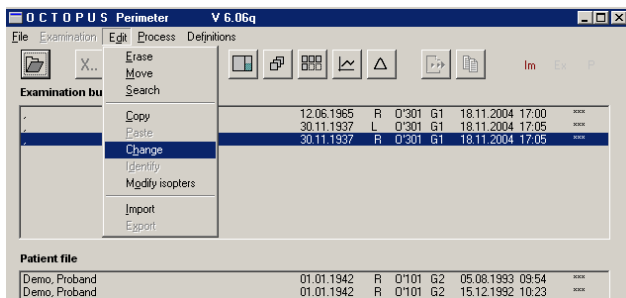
O C T O P U S Perimeter V 6.06q

File Examination Edit Process Definitions

X..

Erase
Move
Search
Copy
Paste
Change
Identify
Modify isopters
Import
Export

Im Ex P

Examination bu

| | | | | | | |
|---|---|---|---|---|---|---|
| , | 12.06.1965 | R | 0'301 | G1 | 18.11.2004 17:00 | *** |
| , | 30.11.1937 | L | 0'301 | G1 | 18.11.2004 17:05 | *** |
| , | 30.11.1937 | R | 0'301 | G1 | 18.11.2004 17:05 | *** |

Patient file

| | | | | | | |
|---|---|---|---|---|---|---|
| Demo, Proband | 01.01.1942 | R | 0'101 | G2 | 05.08.1993 09:54 | *** |
| Demo, Proband | 01.01.1942 | R | 0'101 | G2 | 15.12.1992 10:23 | *** |